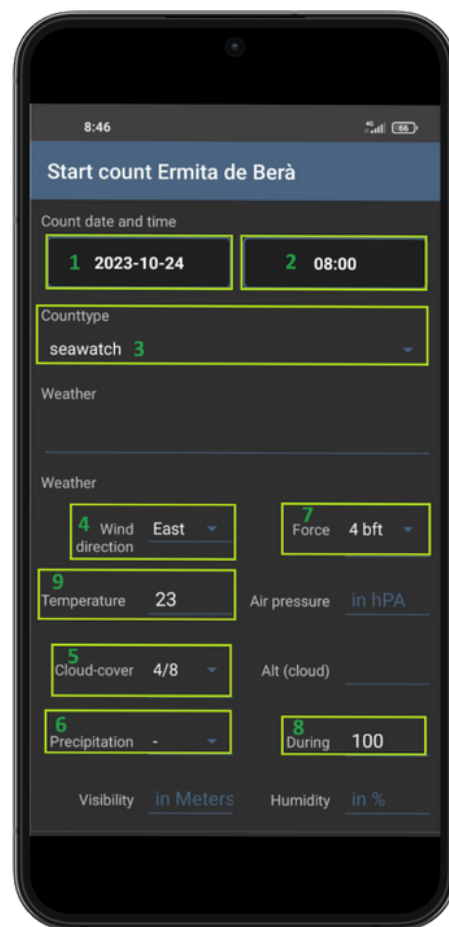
8:46

66

Start count Ermita de Berà

Count date and time

1 2023-10-24

2 08:00

Counttype

seawatch 3

Weather

Weather

4 Wind direction East

7 Force 4 bft

9 Temperature 23

Air pressure in hPA

5 Cloud-cover 4/8

Alt (cloud)

6 Precipitation -

8 During 100

Visibility in Meters

Humidity in %